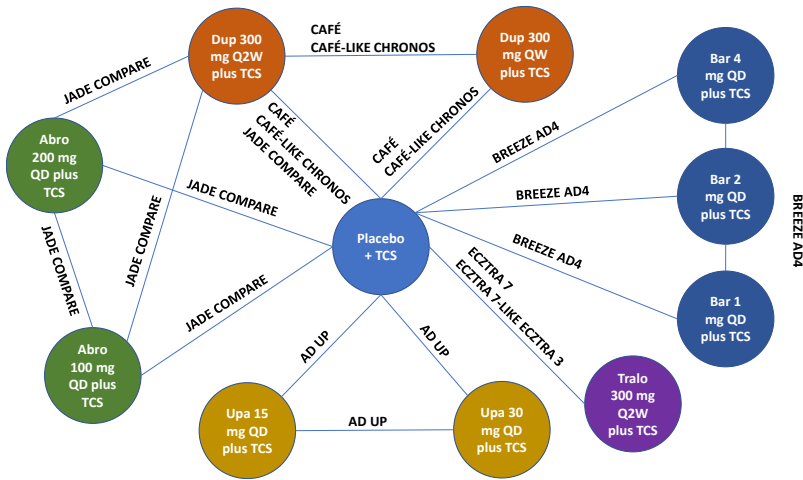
Dup 300 mg Q2W plus TCS

CAFÉ
CAFÉ-LIKE CHRONOS

Dup 300 mg QW plus TCS

JADE COMPARE

Bar 4 mg QD plus TCS

Abro 200 mg QD plus TCS

CAFÉ
CAFÉ-LIKE CHRONOS
JADE COMPARE

CAFÉ
CAFÉ-LIKE CHRONOS

BREEZE AD4

JADE COMPARE

BREEZE AD4

Bar 2 mg QD plus TCS

BREEZE AD4

JADE COMPARE

JADE COMPARE

Placebo + TCS

ECZTRA 7
ECZTRA 7-LIKE ECZTRA 3

BREEZE AD4

Bar 1 mg QD plus TCS

JADE COMPARE

Abro 100 mg QD plus TCS

AD UP

AD UP

Tralo 300 mg Q2W plus TCS

AD UP

Upa 15 mg QD plus TCS

Upa 30 mg QD plus TCS